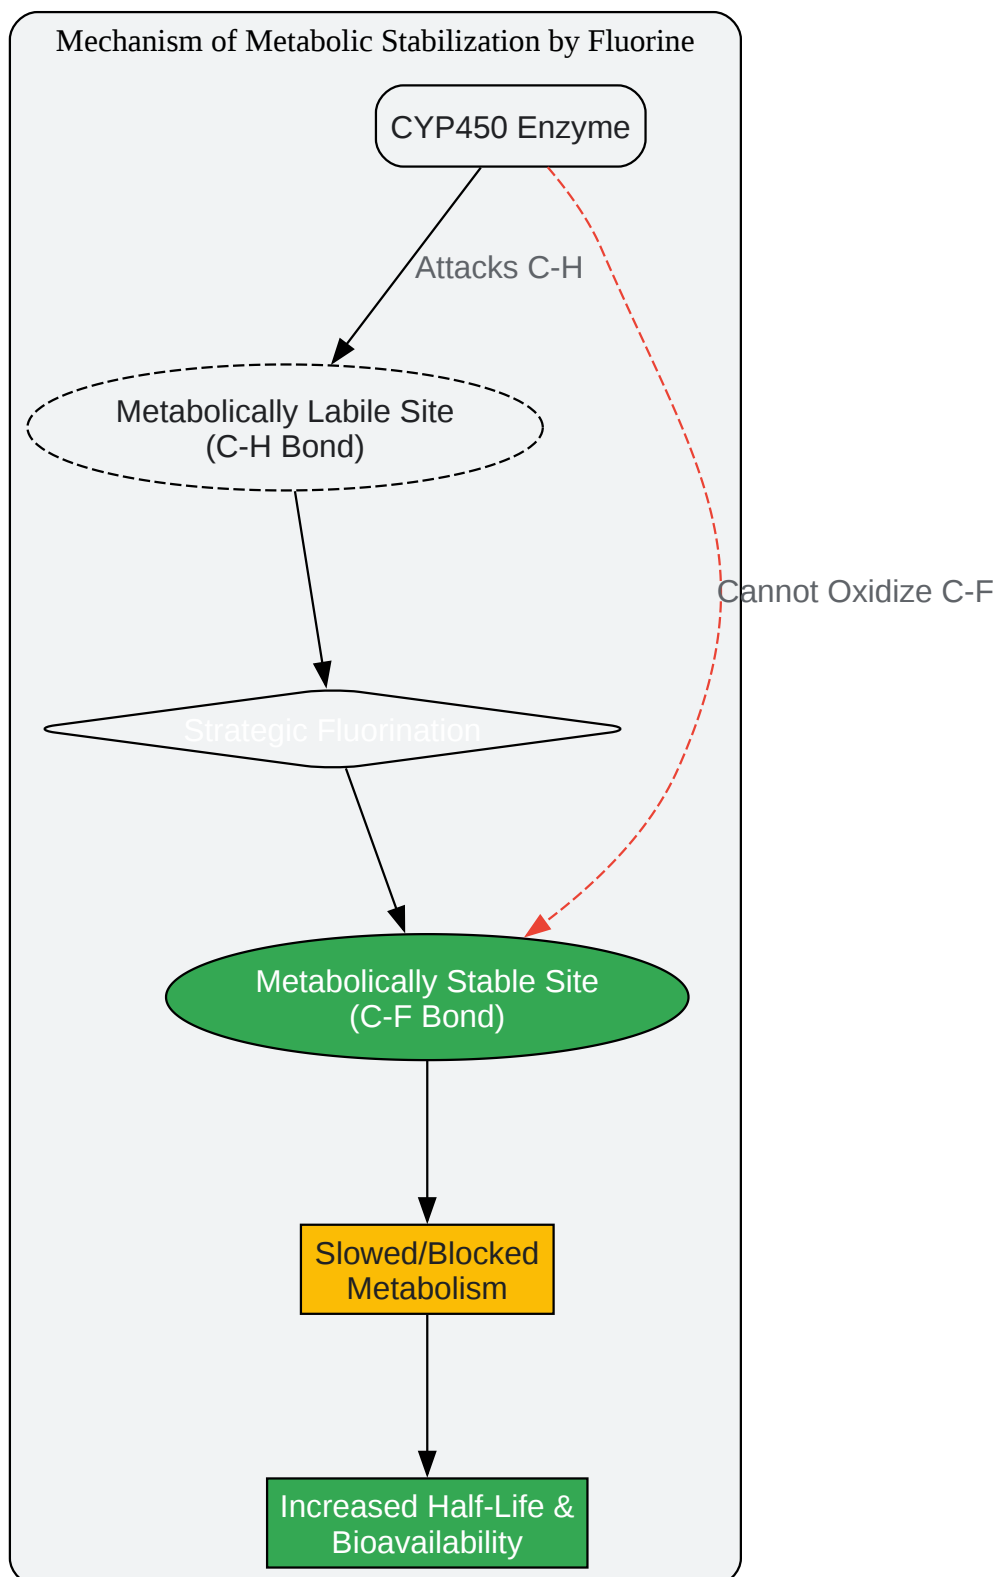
Mechanism of Metabolic Stabilization by Fluorine

CYP450 Enzyme

Attacks C-H

Cannot Oxidize C-F

Metabolically Labile Site
(C-H Bond)

Strategic Fluorination

Metabolically Stable Site
(C-F Bond)

Slowed/Blocked Metabolism

Increased Half-Life & Bioavailability